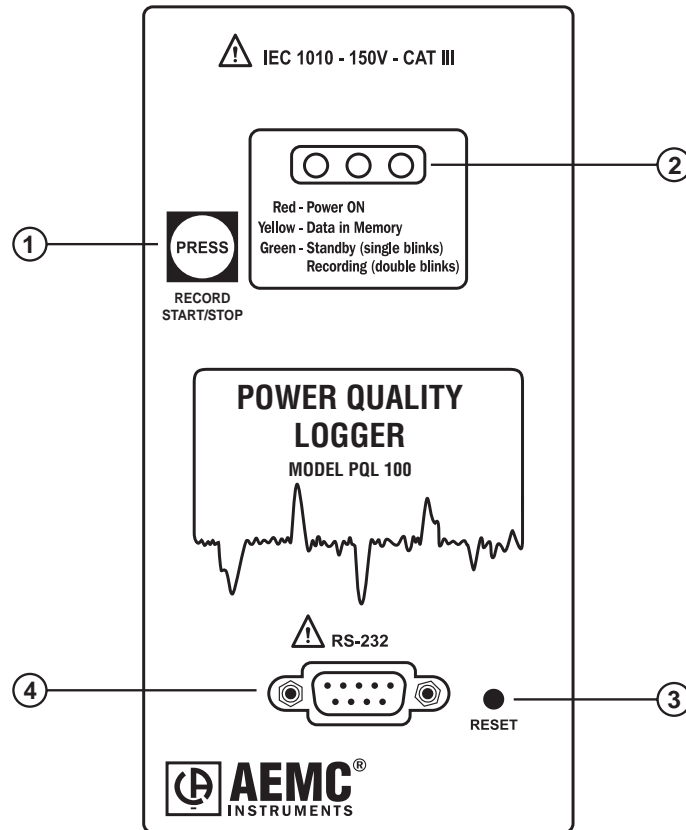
IEC 1010 - 150V - CAT III

2

Red - Power ON
Yellow - Data in Memory
Green - Standby (single blinks)
Recording (double blinks)

1

PRESS

RECORD START/STOP

POWER QUALITY LOGGER

MODEL PQL 100

RS-232

4

3

RESET

AEMC®
INSTRUMENTS